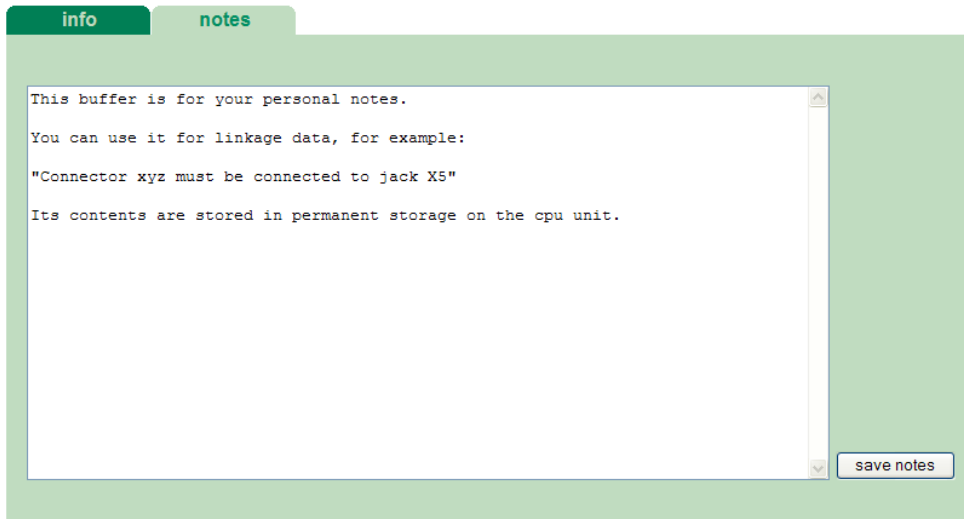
info

notes

This buffer is for your personal notes.

You can use it for linkage data, for example:

"Connector xyz must be connected to jack X5"

Its contents are stored in permanent storage on the cpu unit.

save notes